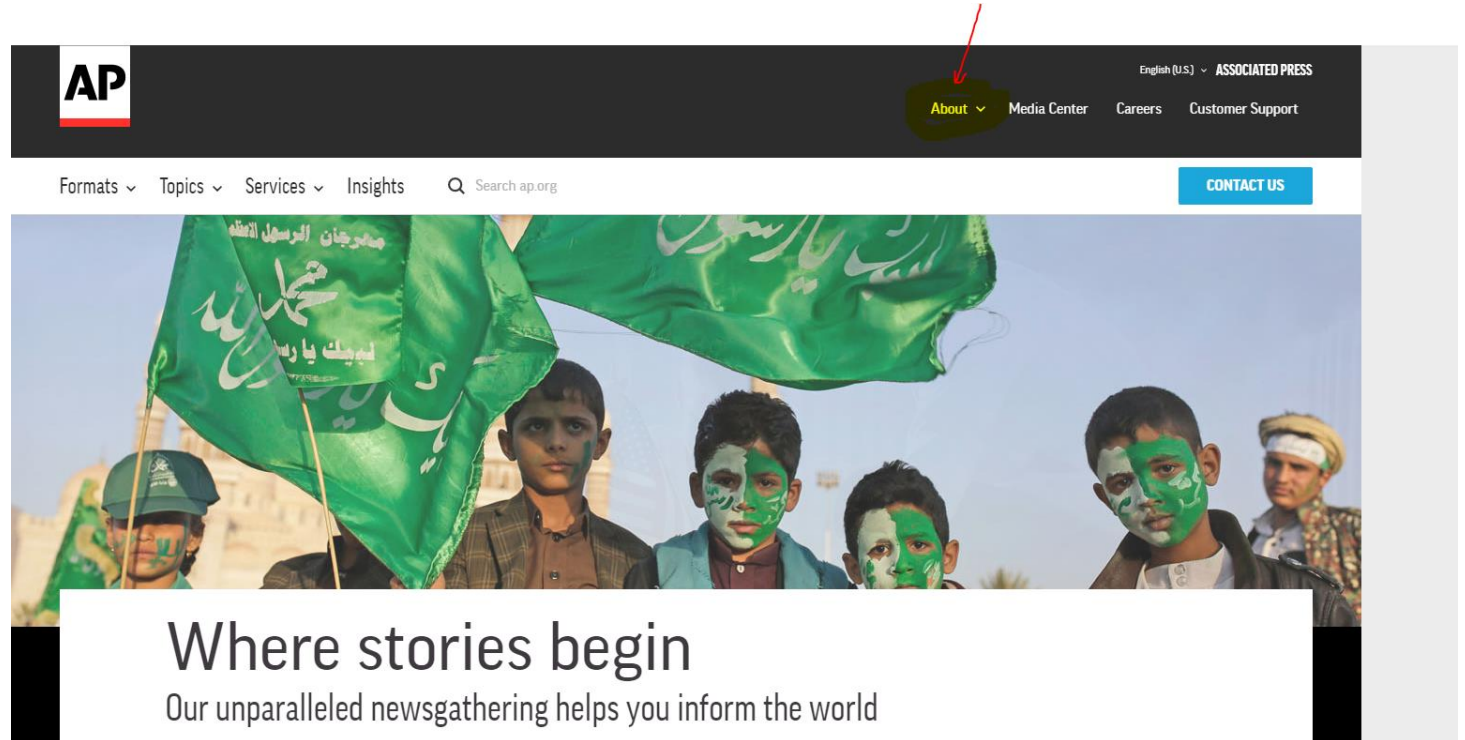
AP

English (U.S.) ASSOCIATED PRESS

About Media Center Careers Customer Support

Formats Topics Services Insights Search ap.org CONTACT US

مهرجان الرسول الأعظم
محمد
لبيك يا رسول الله

Where stories begin
Our unparalleled newsgathering helps you inform the world